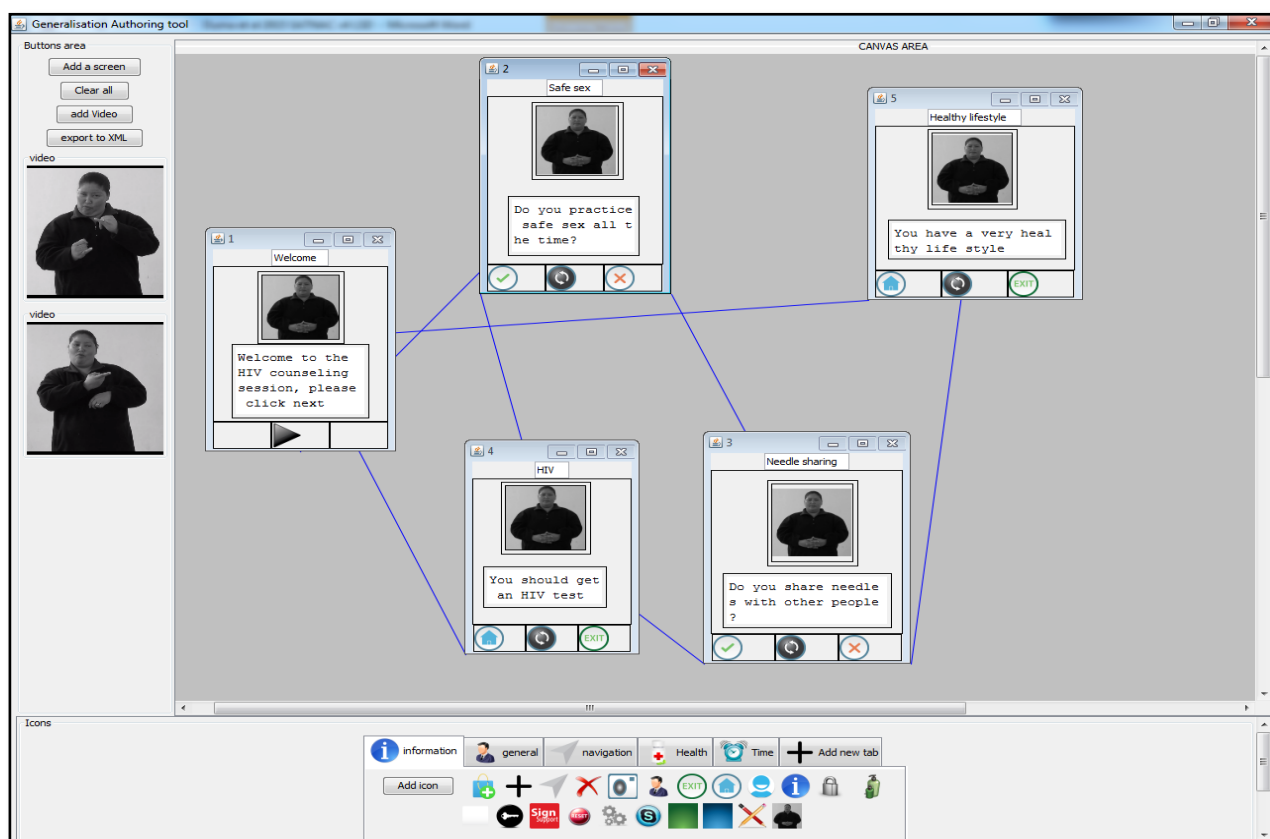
Generalisation Authoring tool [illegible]

Buttons area

Add a screen

Clear all

add Video

export to XML

video

video

CANVAS AREA

1

Welcome

Welcome to the HIV counseling session, please click next

2

Safe sex

Do you practice safe sex all the time?

5

Healthy lifestyle

You have a very healthy life style

EXIT

4

HIV

You should get an HIV test

EXIT

3

Needle sharing

Do you share needles with other people ?

Icons

information

general

navigation

Health

Time

Add new tab

Add icon

EXIT

Sign Support

RESET